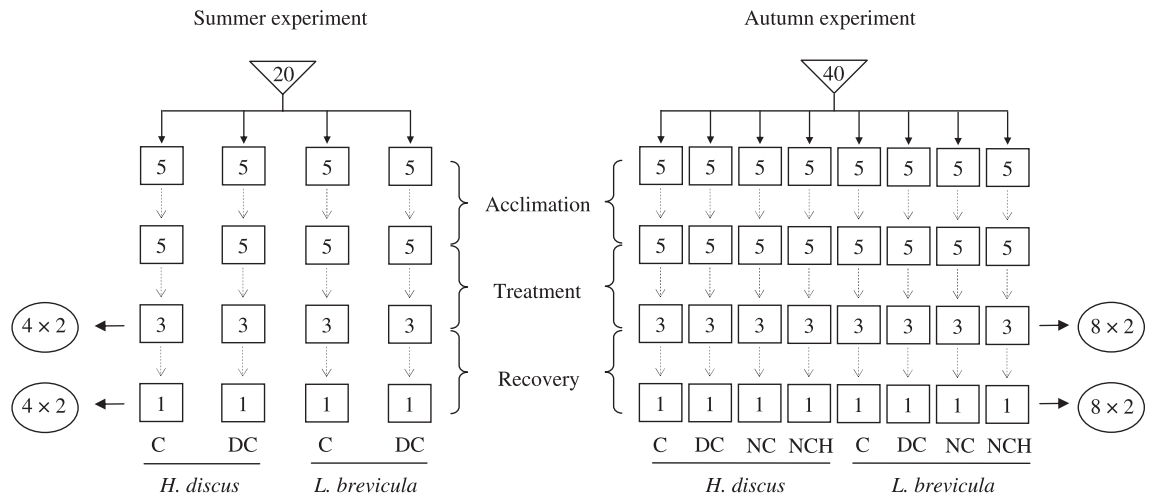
Summer experiment

20

5 5 5 5

5 5 5 5

$4 \times 2$

3 3 3 3

$4 \times 2$

1 1 1 1

C DC C DC

*H. discus* *L. brevicula*

Acclimation

Treatment

Recovery

Autumn experiment

40

5 5 5 5 5 5 5 5

5 5 5 5 5 5 5 5

3 3 3 3 3 3 3 3

$8 \times 2$

1 1 1 1 1 1 1 1

$8 \times 2$

C DC NC NCH C DC NC NCH

*H. discus* *L. brevicula*